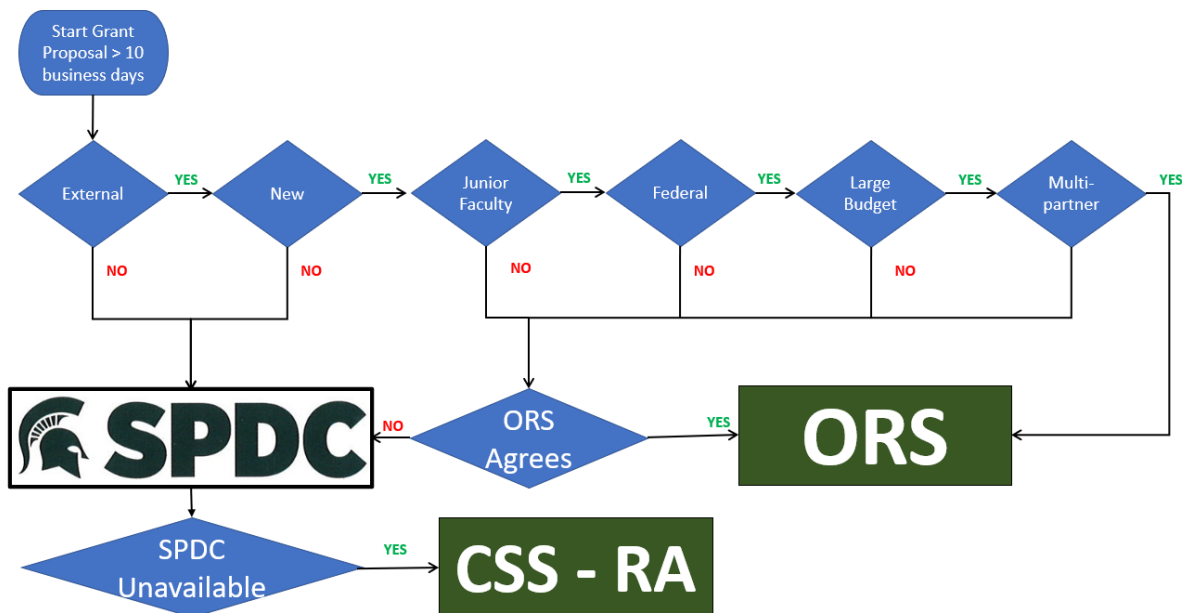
Start Grant Proposal > 10 business days

External

YES

New

YES

Junior Faculty

YES

Federal

YES

Large Budget

YES

Multi-partner

YES

NO

NO

NO

NO

NO

SPDC

NO

ORS Agrees

YES

ORS

SPDC Unavailable

YES

CSS - RA